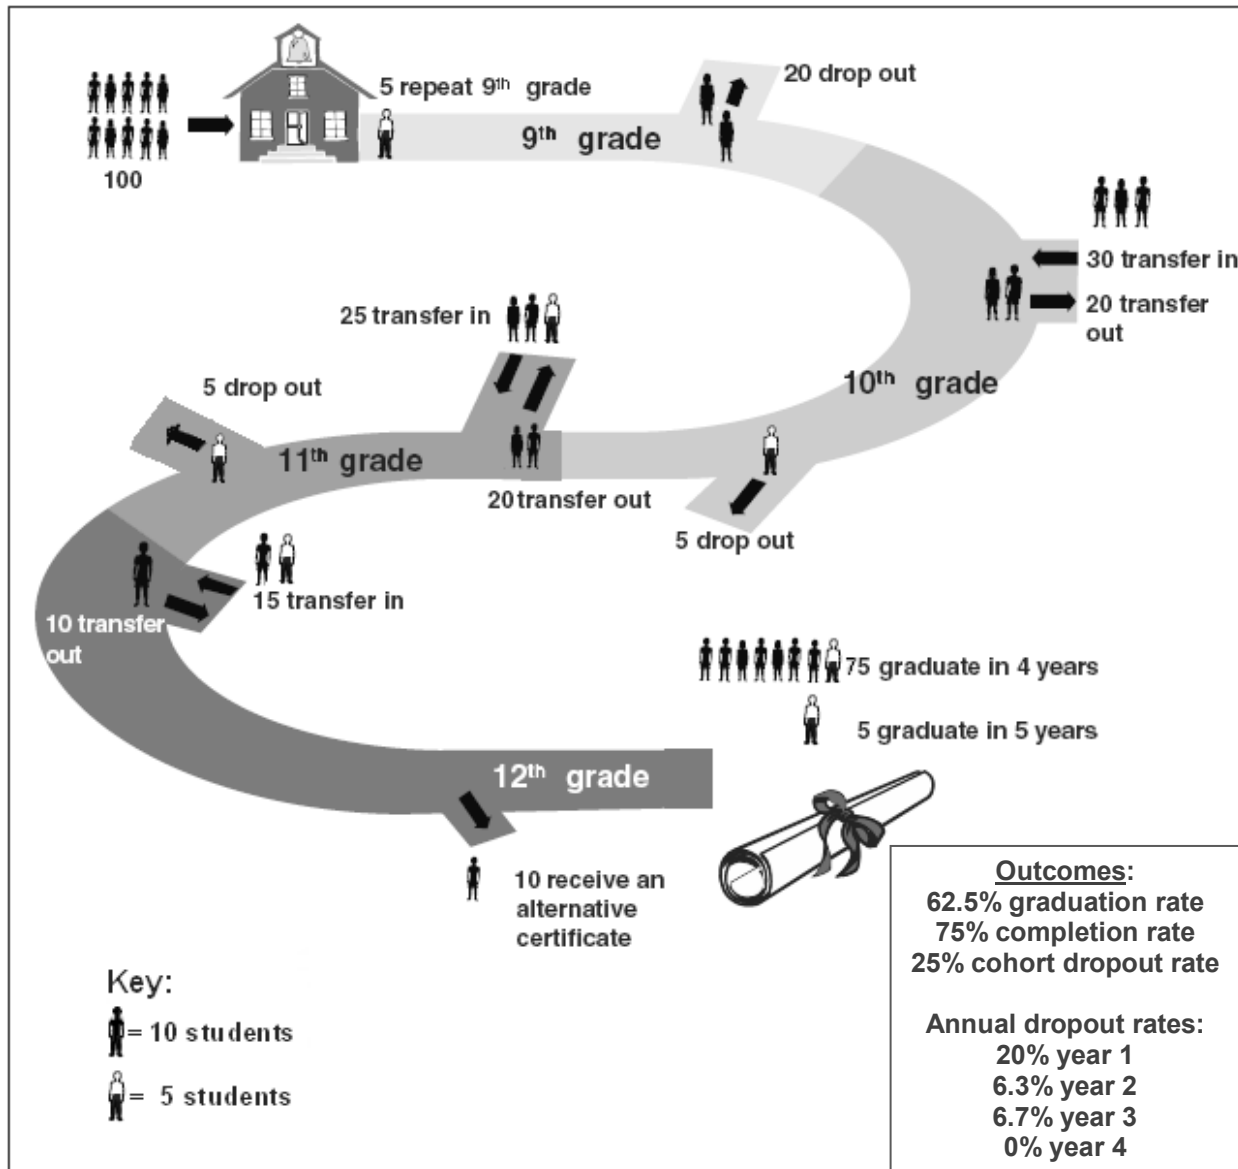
100

5 repeat 9$^{th}$ grade

9$^{th}$ grade

20 drop out

30 transfer in

20 transfer out

10$^{th}$ grade

25 transfer in

5 drop out

11$^{th}$ grade

20 transfer out

5 drop out

15 transfer in

10 transfer out

75 graduate in 4 years

5 graduate in 5 years

12$^{th}$ grade

10 receive an alternative certificate

Key:

= 10 students

= 5 students

Outcomes:
62.5% graduation rate
75% completion rate
25% cohort dropout rate

Annual dropout rates:
20% year 1
6.3% year 2
6.7% year 3
0% year 4